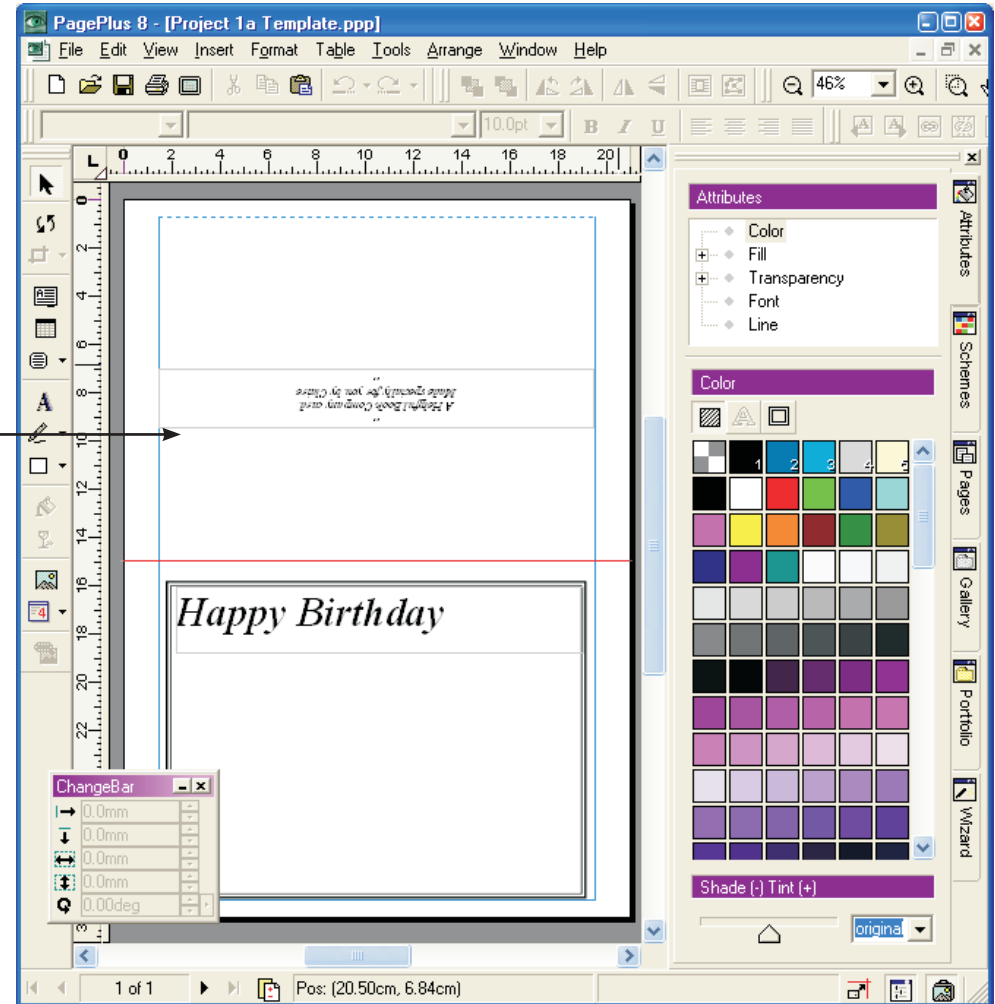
PagePlus 8 - [Project 1a Template.ppp]

File Edit View Insert Format Table Tools Arrange Window Help

46%

10.0pt

B I U

Attributes

Color
Fill
Transparency
Font
Line

Color

1 2 3 4 5

Shade (-) Tint (+)

original

Attributes

Schemes

Pages

Gallery

Portfolio

Wizard

0 2 4 6 8 10 12 14 16 18 20

0 2 4 6 8 10 12 14 16 18 20 22 24 26

A Helpful Book Company card
Made specially for you by Claire

Happy Birthday

ChangeBar

0.0mm
0.0mm
0.0mm
0.0mm
0.00deg

1 of 1

Pos: (20.50cm, 6.84cm)